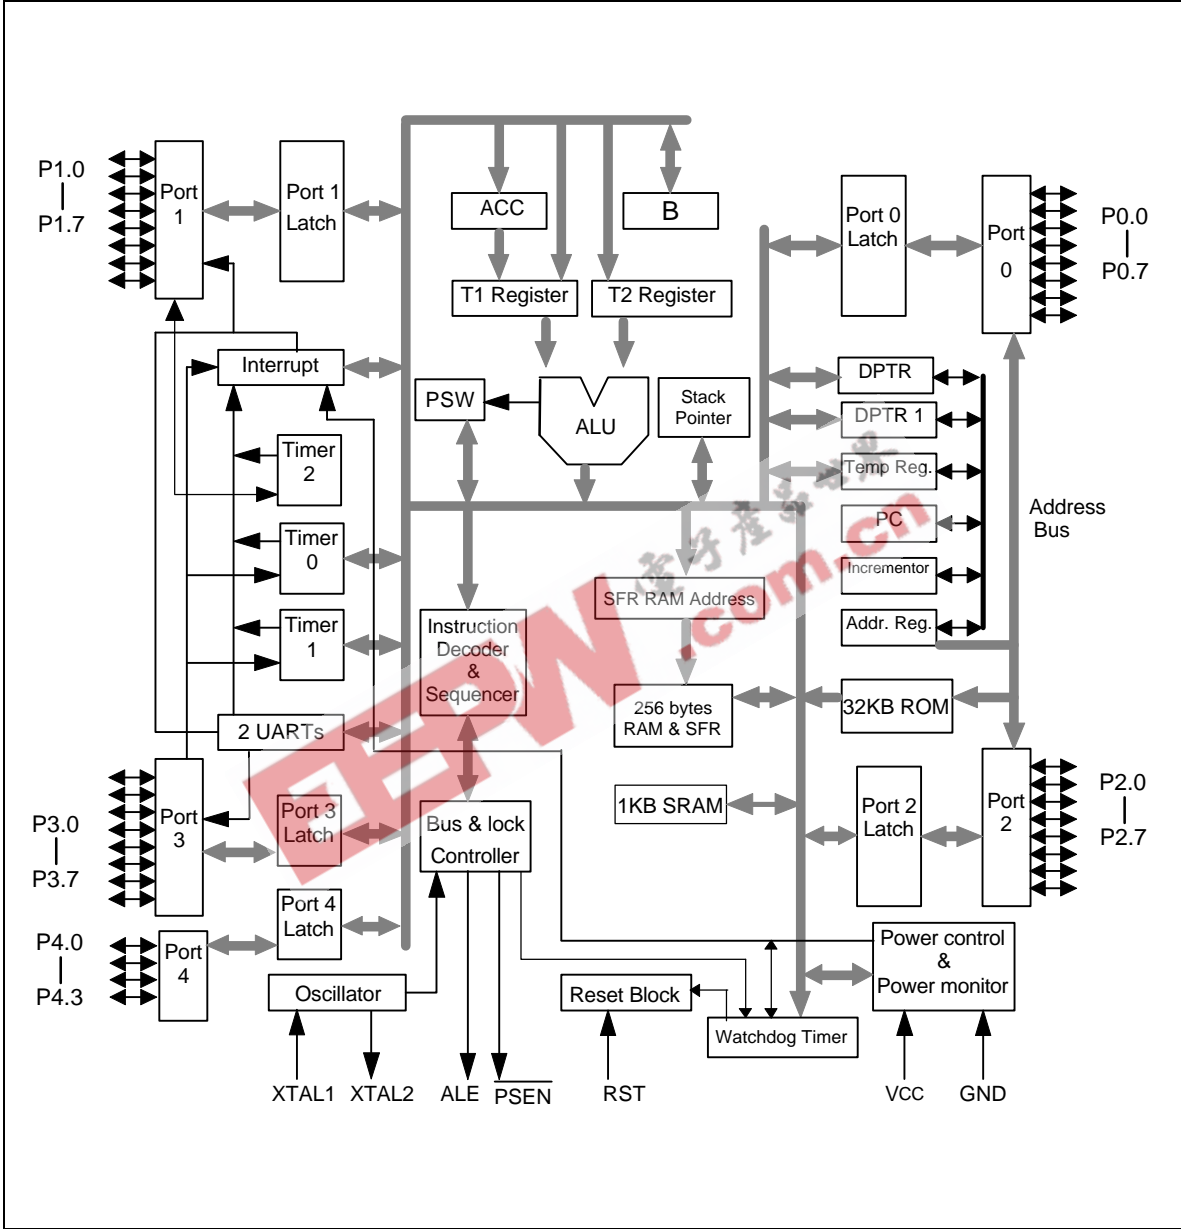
P1.0
P1.7
Port 1
Port 1 Latch
ACC
B
Port 0 Latch
Port 0
P0.0
P0.7
T1 Register
T2 Register
Interrupt
PSW
ALU
Stack Pointer
DPTR
DPTR 1
Temp Reg.
PC
Incrementor
Addr. Reg.
Address Bus
Timer 2
Timer 0
Timer 1
SFR RAM Address
Instruction Decoder & Sequencer
256 bytes RAM & SFR
32KB ROM
2 UARTs
Port 3
P3.0
P3.7
Port 3 Latch
Bus & lock Controller
1KB SRAM
Port 2 Latch
Port 2
P2.0
P2.7
Port 4 Latch
Port 4
P4.0
P4.3
Oscillator
Reset Block
Watchdog Timer
Power control & Power monitor
XTAL1
XTAL2
ALE
$\overline{PSEN}$
RST
VCC
GND
EEPW .com.cn